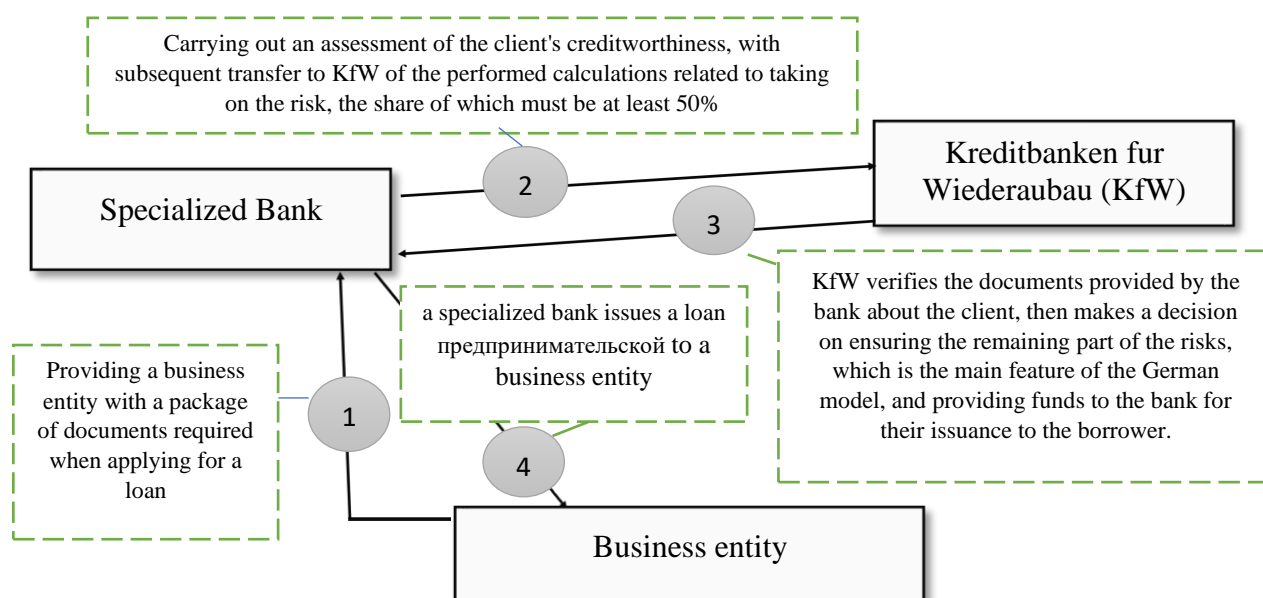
Carrying out an assessment of the client's creditworthiness, with subsequent transfer to KfW of the performed calculations related to taking on the risk, the share of which must be at least 50%

Kreditbanken fur Wiederaubau (KfW)

2

Specialized Bank

3

KfW verifies the documents provided by the bank about the client, then makes a decision on ensuring the remaining part of the risks, which is the main feature of the German model, and providing funds to the bank for their issuance to the borrower.

a specialized bank issues a loan предпринимательской to a business entity

Providing a business entity with a package of documents required when applying for a loan

1

4

Business entity